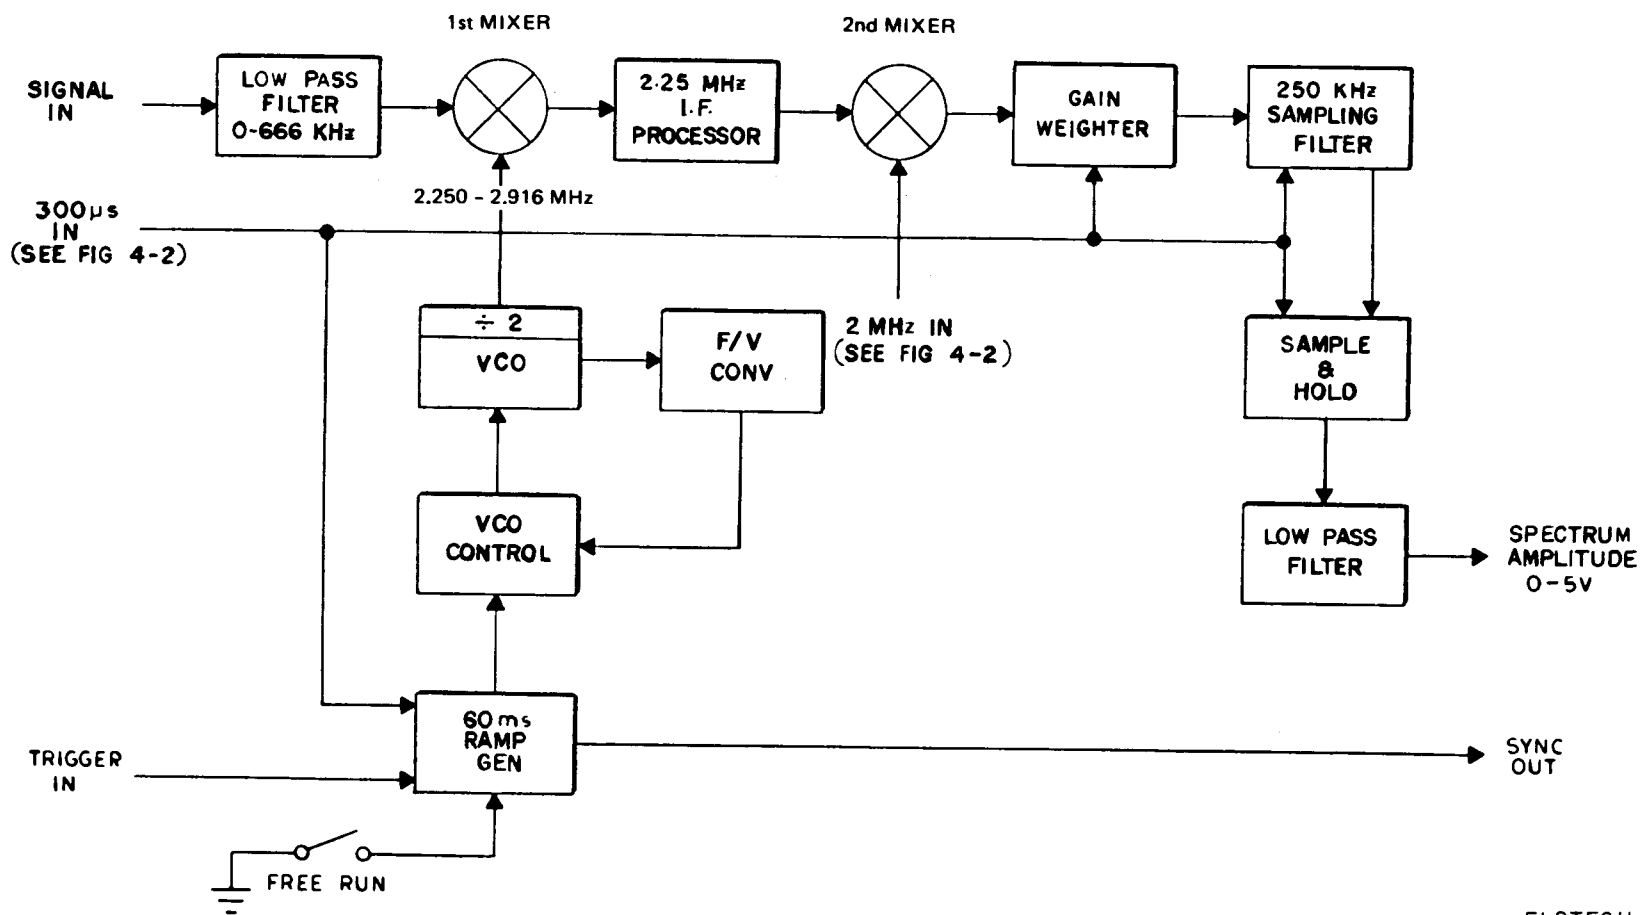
1st MIXER

2nd MIXER

SIGNAL IN

LOW PASS FILTER 0-666 KHz

2.25 MHz I.F. PROCESSOR

GAIN WEIGHTER

250 KHz SAMPLING FILTER

2.250 - 2.916 MHz

300μs IN (SEE FIG 4-2)

÷ 2

VCO

F/V CONV

2 MHz IN (SEE FIG 4-2)

SAMPLE & HOLD

VCO CONTROL

LOW PASS FILTER

SPECTRUM AMPLITUDE 0-5V

60 ms RAMP GEN

TRIGGER IN

SYNC OUT

FREE RUN

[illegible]